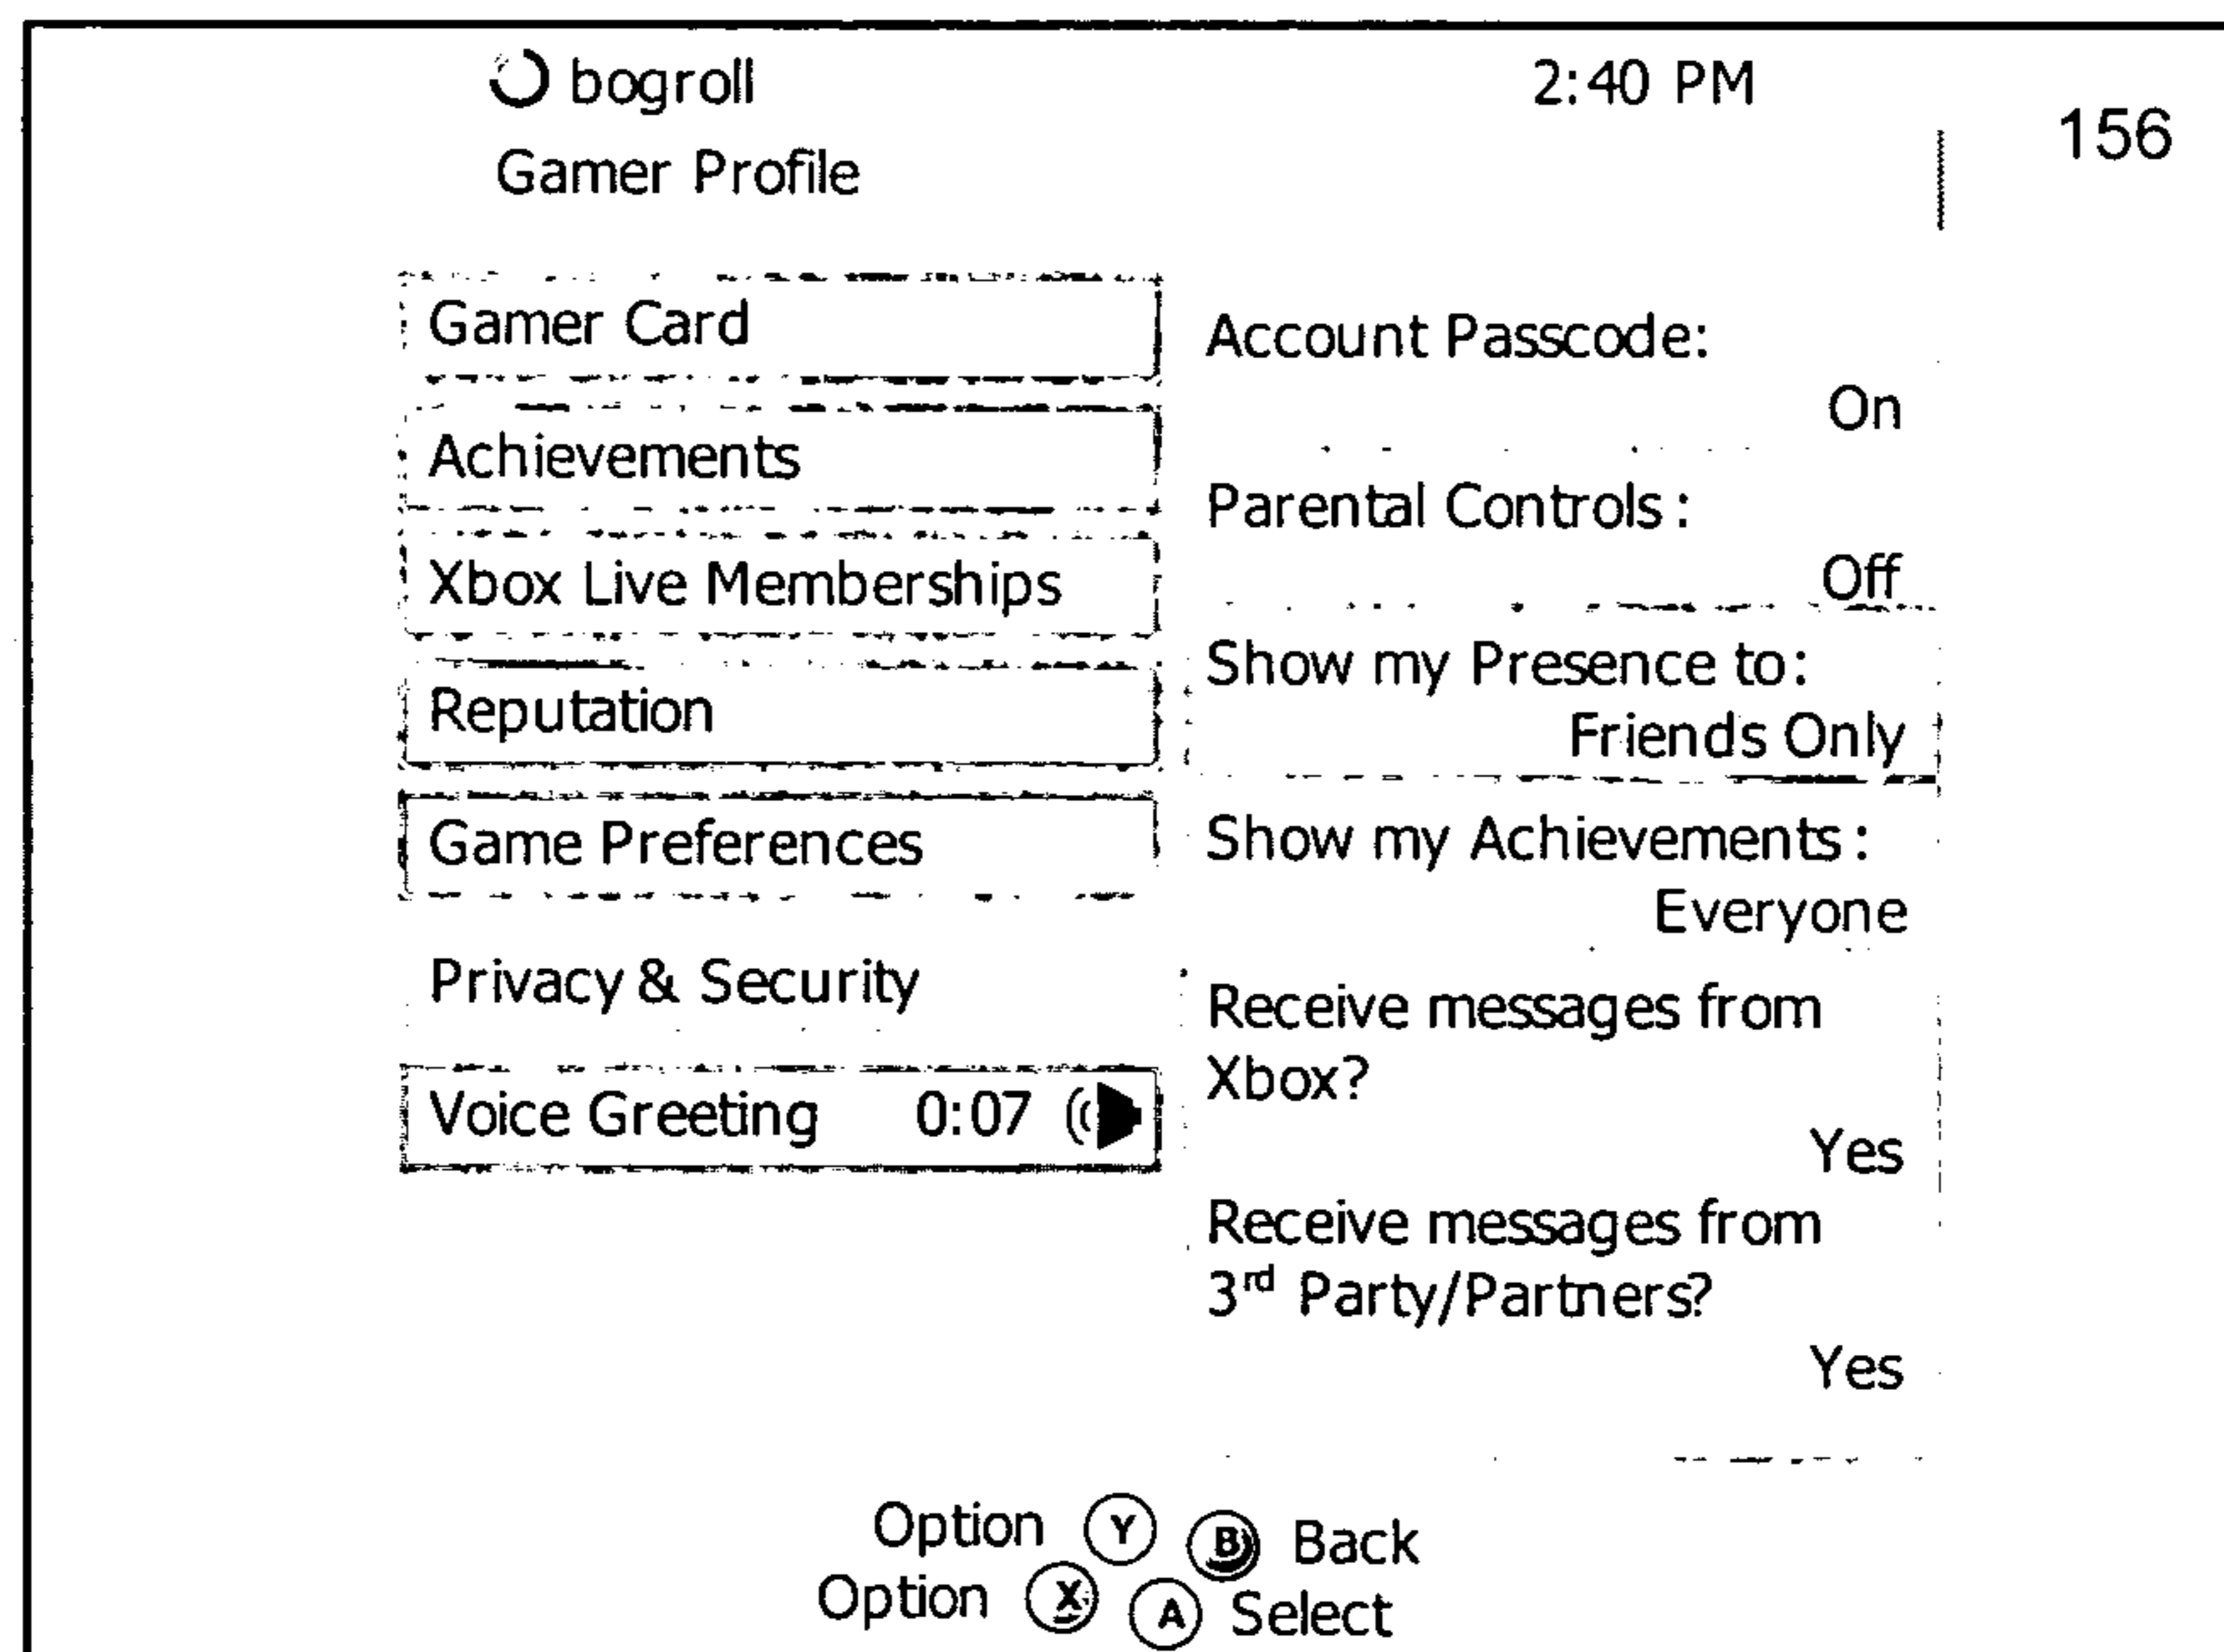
bogroll

2:40 PM

156

Gamer Profile

Gamer Card

Achievements

Xbox Live Memberships

Reputation

Game Preferences

Privacy & Security

Voice Greeting 0:07

Account Passcode:
On

Parental Controls:
Off

Show my Presence to:
Friends Only

Show my Achievements:
Everyone

Receive messages from Xbox?
Yes

Receive messages from 3$^{rd}$ Party/Partners?
Yes

Option Y B Back
Option X A Select